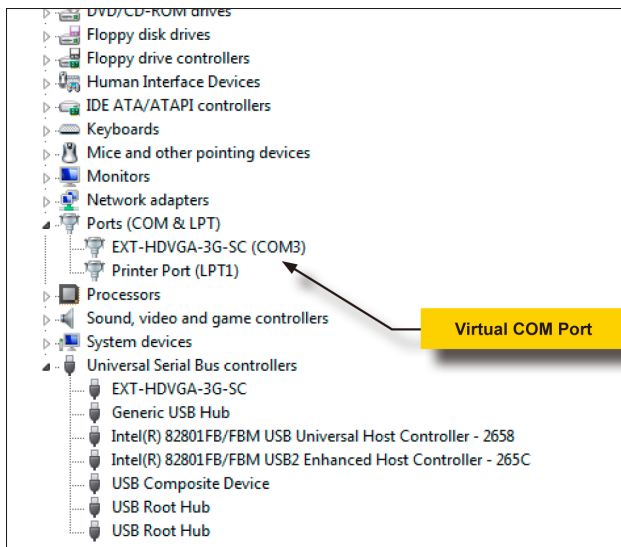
DVD/CD-ROM drives
Floppy disk drives
Floppy drive controllers
Human Interface Devices
IDE ATA/ATAPI controllers
Keyboards
Mice and other pointing devices
Monitors
Network adapters
Ports (COM & LPT)
EXT-HDVGA-3G-SC (COM3)
Printer Port (LPT1)
Processors
Sound, video and game controllers
System devices
Universal Serial Bus controllers
EXT-HDVGA-3G-SC
Generic USB Hub
Intel(R) 82801FB/FBM USB Universal Host Controller - 2658
Intel(R) 82801FB/FBM USB2 Enhanced Host Controller - 265C
USB Composite Device
USB Root Hub
USB Root Hub

Virtual COM Port